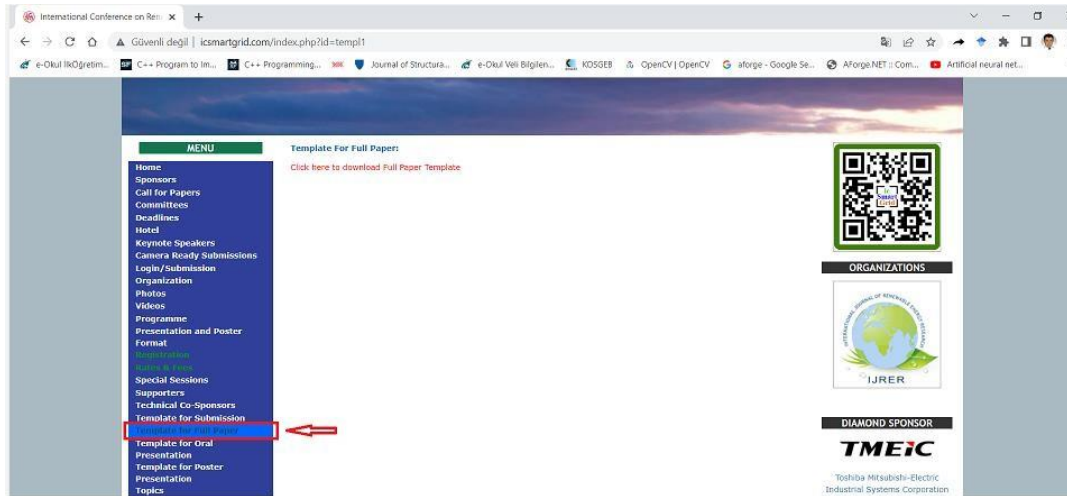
International Conference on Ren ×

Güvenli değil | icsmartgrid.com/index.php?id=templ1

e-Okul İlkÖğretim... C++ Program to Im... C++ Programming... Journal of Structura... e-Okul Veli Bilgilen... KOSGEB OpenCV | OpenCV aforge - Google Se... AForge.NET :: Com... Artificial neural net...

MENU
Home
Sponsors
Call for Papers
Committees
Deadlines
Hotel
Keynote Speakers
Camera Ready Submissions
Login/Submission
Organization
Photos
Videos
Programme
Presentation and Poster
Format
Registration
Rates & Fees
Special Sessions
Supporters
Technical Co-Sponsors
Template for Submission
Template for Full Paper
Template for Oral Presentation
Template for Poster Presentation
Topics

Template For Full Paper:
Click here to download Full Paper Template

ORGANIZATIONS
INTERNATIONAL JOURNAL OF RENEWABLE ENERGY RESEARCH
IJRER

DIAMOND SPONSOR
TMEiC
Toshiba Mitsubishi-Electric Industrial Systems Corporation